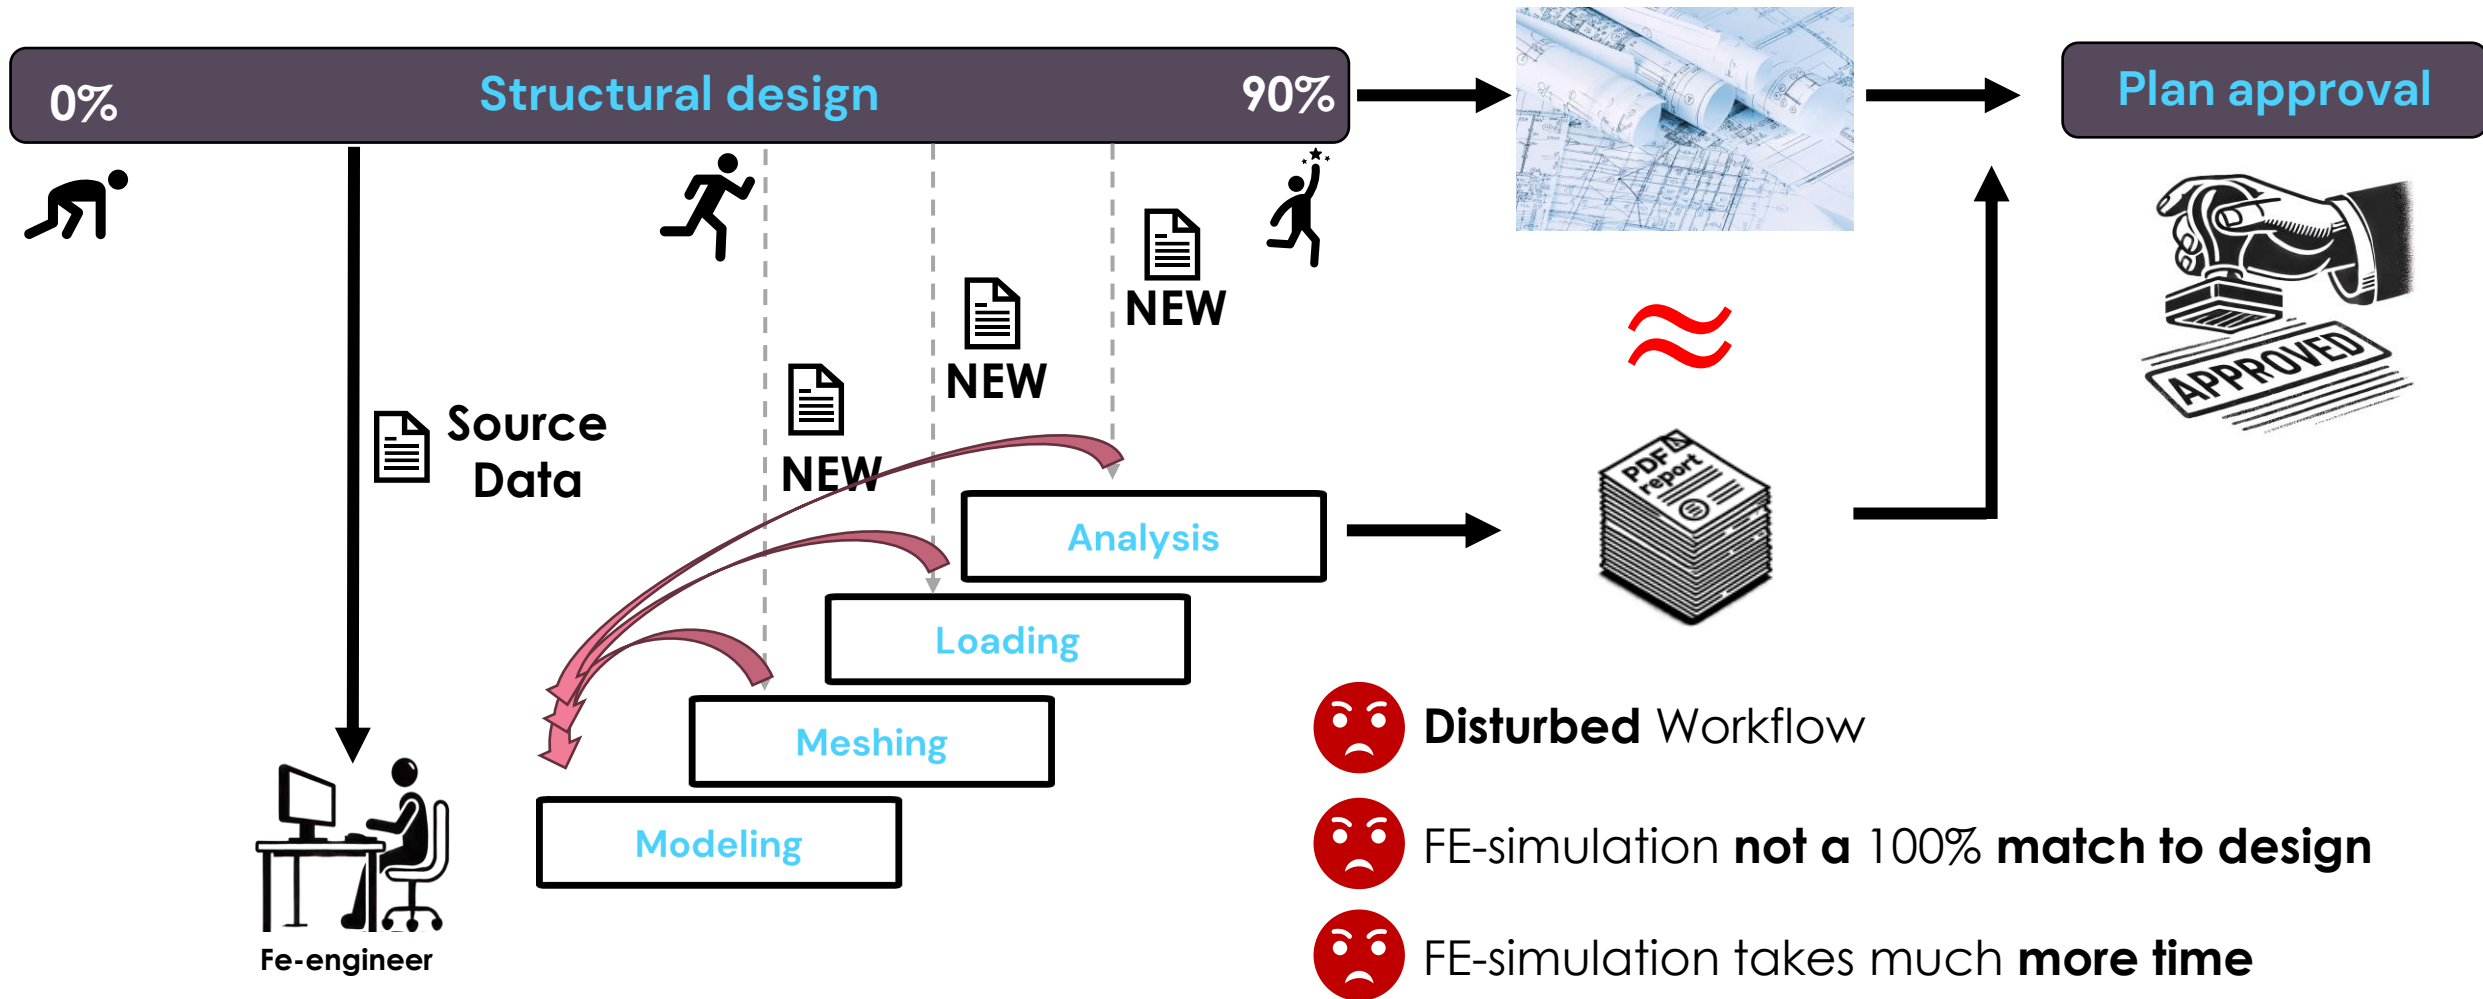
0%

Structural design

90%

Plan approval

Source Data

NEW

NEW

NEW

$\approx$

PDF report

APPROVED

Analysis

Loading

Meshing

Modeling

Fe-engineer

**Disturbed** Workflow

FE-simulation **not a** 100% **match to design**

FE-simulation takes much **more time**